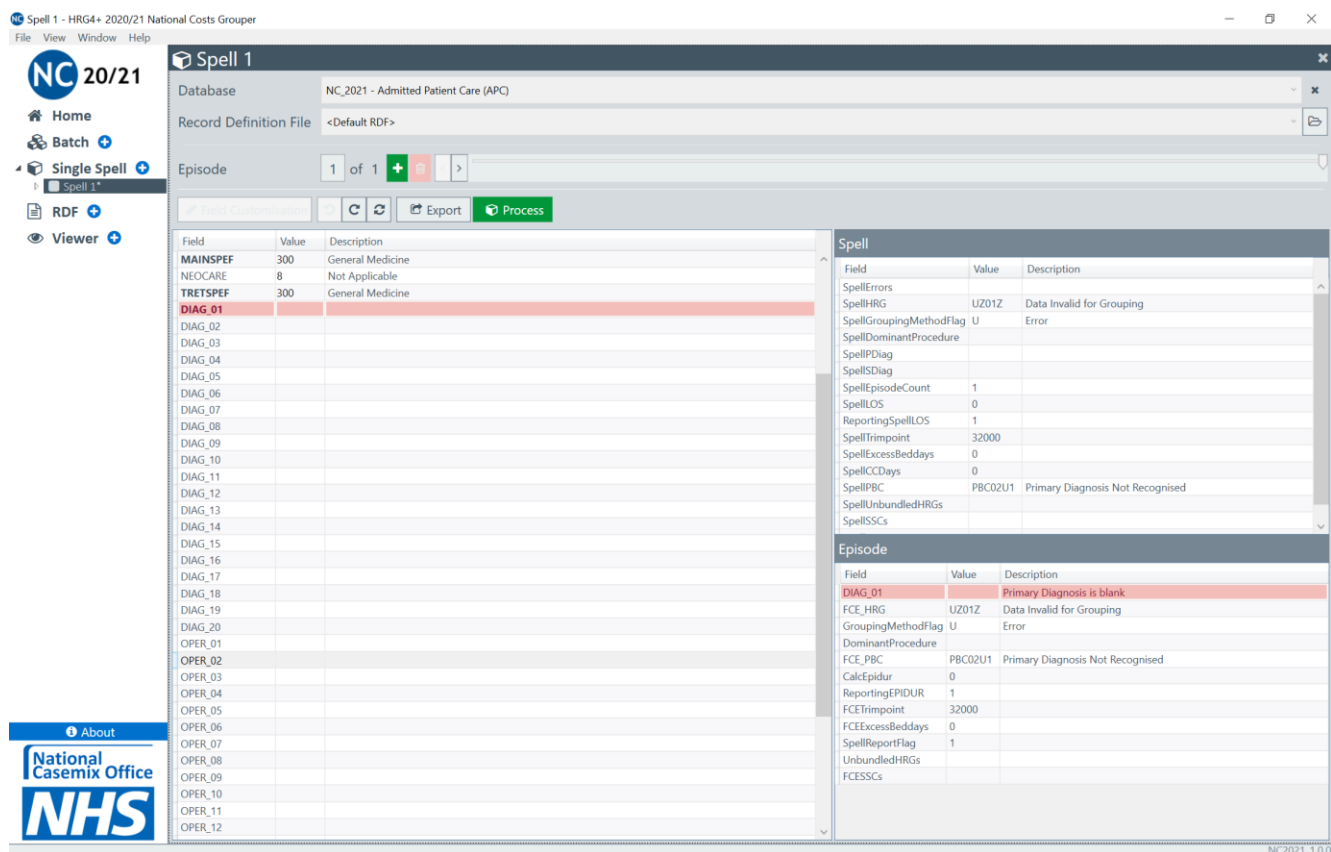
NC Spell 1 - HRG4+ 2020/21 National Costs Grouper
File View Window Help

NC 20/21
Home
Batch
Single Spell
Spell 1*
RDF
Viewer

Spell 1
Database NC_2021 - Admitted Patient Care (APC)
Record Definition File <Default RDF>
Episode 1 of 1
Field Customisation
Export
Process

| Field | Value | Description |
|---|---|---|
| MAINSPEF | 300 | General Medicine |
| NEOCARE | 8 | Not Applicable |
| TRETSPEF | 300 | General Medicine |
| DIAG_01 | | |
| DIAG_02 | | |
| DIAG_03 | | |
| DIAG_04 | | |
| DIAG_05 | | |
| DIAG_06 | | |
| DIAG_07 | | |
| DIAG_08 | | |
| DIAG_09 | | |
| DIAG_10 | | |
| DIAG_11 | | |
| DIAG_12 | | |
| DIAG_13 | | |
| DIAG_14 | | |
| DIAG_15 | | |
| DIAG_16 | | |
| DIAG_17 | | |
| DIAG_18 | | |
| DIAG_19 | | |
| DIAG_20 | | |
| OPER_01 | | |
| OPER_02 | | |
| OPER_03 | | |
| OPER_04 | | |
| OPER_05 | | |
| OPER_06 | | |
| OPER_07 | | |
| OPER_08 | | |
| OPER_09 | | |
| OPER_10 | | |
| OPER_11 | | |
| OPER_12 | | |

Spell

| Field | Value | Description |
|---|---|---|
| SpellErrors | | |
| SpellHRG | UZ01Z | Data Invalid for Grouping |
| SpellGroupingMethodFlag | U | Error |
| SpellDominantProcedure | | |
| SpellPDiag | | |
| SpellSDiag | | |
| SpellEpisodeCount | 1 | |
| SpellLOS | 0 | |
| ReportingSpellLOS | 1 | |
| SpellTrimpoint | 32000 | |
| SpellExcessBeddays | 0 | |
| SpellCCDays | 0 | |
| SpellPBC | PBC02U1 | Primary Diagnosis Not Recognised |
| SpellUnbundledHRGs | | |
| SpellSSCs | | |

Episode

| Field | Value | Description |
|---|---|---|
| DIAG_01 | | Primary Diagnosis is blank |
| FCE_HRG | UZ01Z | Data Invalid for Grouping |
| GroupingMethodFlag | U | Error |
| DominantProcedure | | |
| FCE_PBC | PBC02U1 | Primary Diagnosis Not Recognised |
| CalcEpidur | 0 | |
| ReportingEPIDUR | 1 | |
| FCETrimpoint | 32000 | |
| FCEExcessBeddays | 0 | |
| SpellReportFlag | 1 | |
| UnbundledHRGs | | |
| FCESSCs | | |

About
National Casemix Office
NHS
NC2021 1.0.0